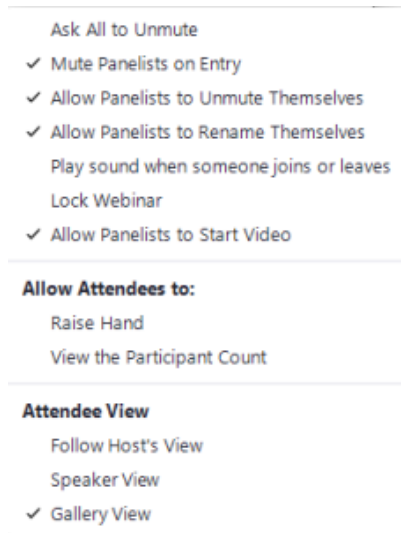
Ask All to Unmute

✓ Mute Panelists on Entry

✓ Allow Panelists to Unmute Themselves

✓ Allow Panelists to Rename Themselves

Play sound when someone joins or leaves

Lock Webinar

✓ Allow Panelists to Start Video

**Allow Attendees to:**

Raise Hand

View the Participant Count

**Attendee View**

Follow Host's View

Speaker View

✓ Gallery View